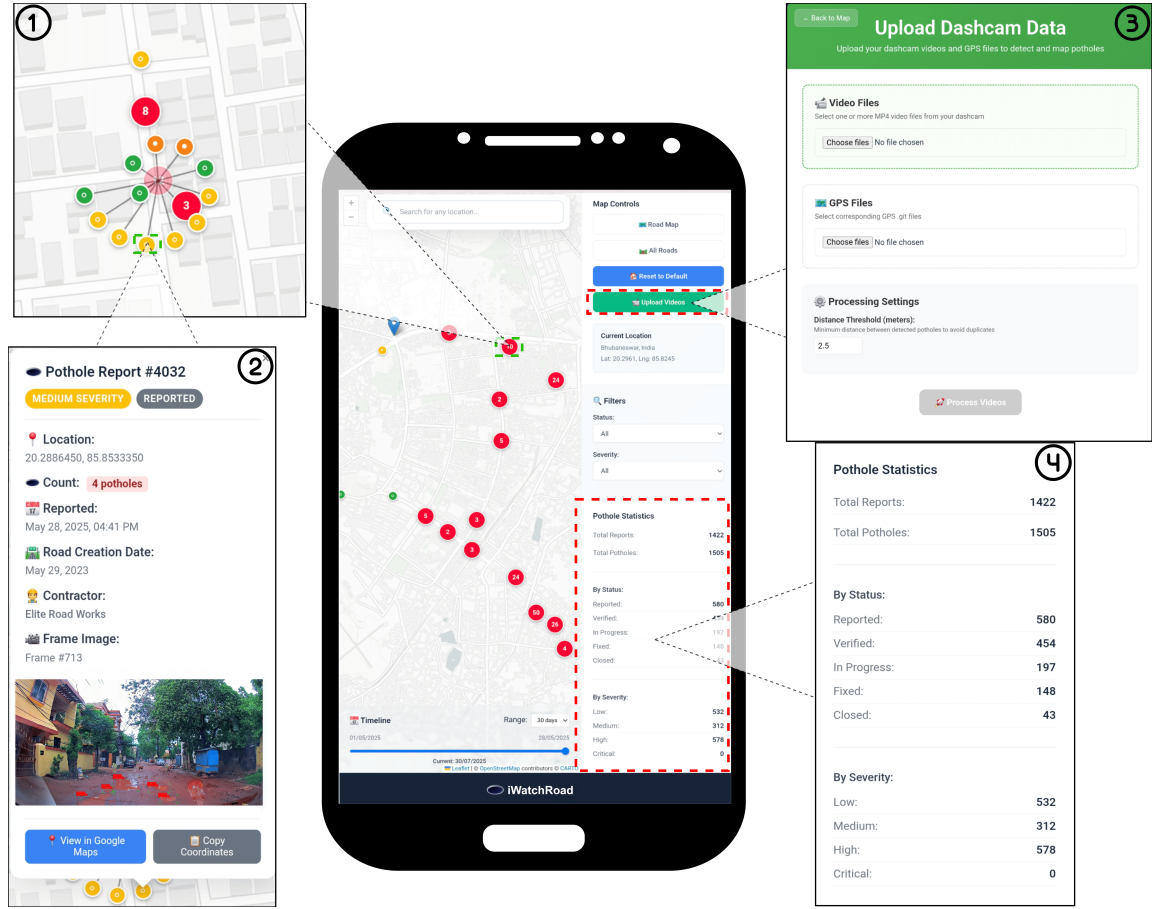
1

8

3

2

Pothole Report #4032

MEDIUM SEVERITY REPORTED

📍 Location:
20.2886450, 85.8533350

Count: 4 potholes

📅 Reported:
May 28, 2025, 04:41 PM

Road Creation Date:
May 29, 2023

Contractor:
Elite Road Works

Frame Image:
Frame #713

📍 View in Google Maps

Copy Coordinates

+
−
Search for any location...

Map Controls
Road Map
All Roads
Reset to Default
Upload Videos

Current Location
Bhubaneswar, India
Lat: 20.2961, Lng: 85.8245

🔍 Filters
Status:
All
Severity:
All

10
24
2
5
5
2
3
3
24
50
26
4

Pothole Statistics
Total Reports: 1422
Total Potholes: 1505

By Status:
Reported: 580
Verified: 454
In Progress: 197
Fixed: 148
Closed: 43

By Severity:
Low: 532
Medium: 312
High: 578
Critical: 0

Timeline
Range: 30 days
01/05/2025
28/05/2025
Current: 30/07/2025
Leaflet | © OpenStreetMap contributors © CARTO

iWatchRoad

3

← Back to Map

Upload Dashcam Data

Upload your dashcam videos and GPS files to detect and map potholes

Video Files
Select one or more MP4 video files from your dashcam
Choose files No file chosen

GPS Files
Select corresponding GPS .git files
Choose files No file chosen

Processing Settings
Distance Threshold (meters):
Minimum distance between detected potholes to avoid duplicates
2.5

Process Videos

4

Pothole Statistics

Total Reports: 1422
Total Potholes: 1505

By Status:
Reported: 580
Verified: 454
In Progress: 197
Fixed: 148
Closed: 43

By Severity:
Low: 532
Medium: 312
High: 578
Critical: 0